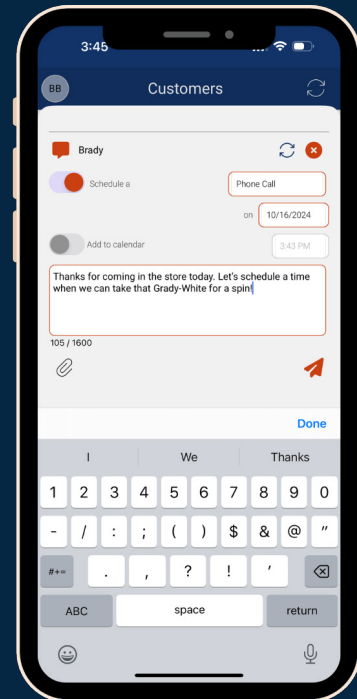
3:45

BB Customers

Brady

Schedule a

Phone Call

on 10/16/2024

Add to calendar

3:43 PM

Thanks for coming in the store today. Let's schedule a time when we can take that Grady-White for a spin!

105 / 1600

Done

I We Thanks

1 2 3 4 5 6 7 8 9 0

- / : ; ( ) $ & @ "

#+= . , ? ! '

ABC space return